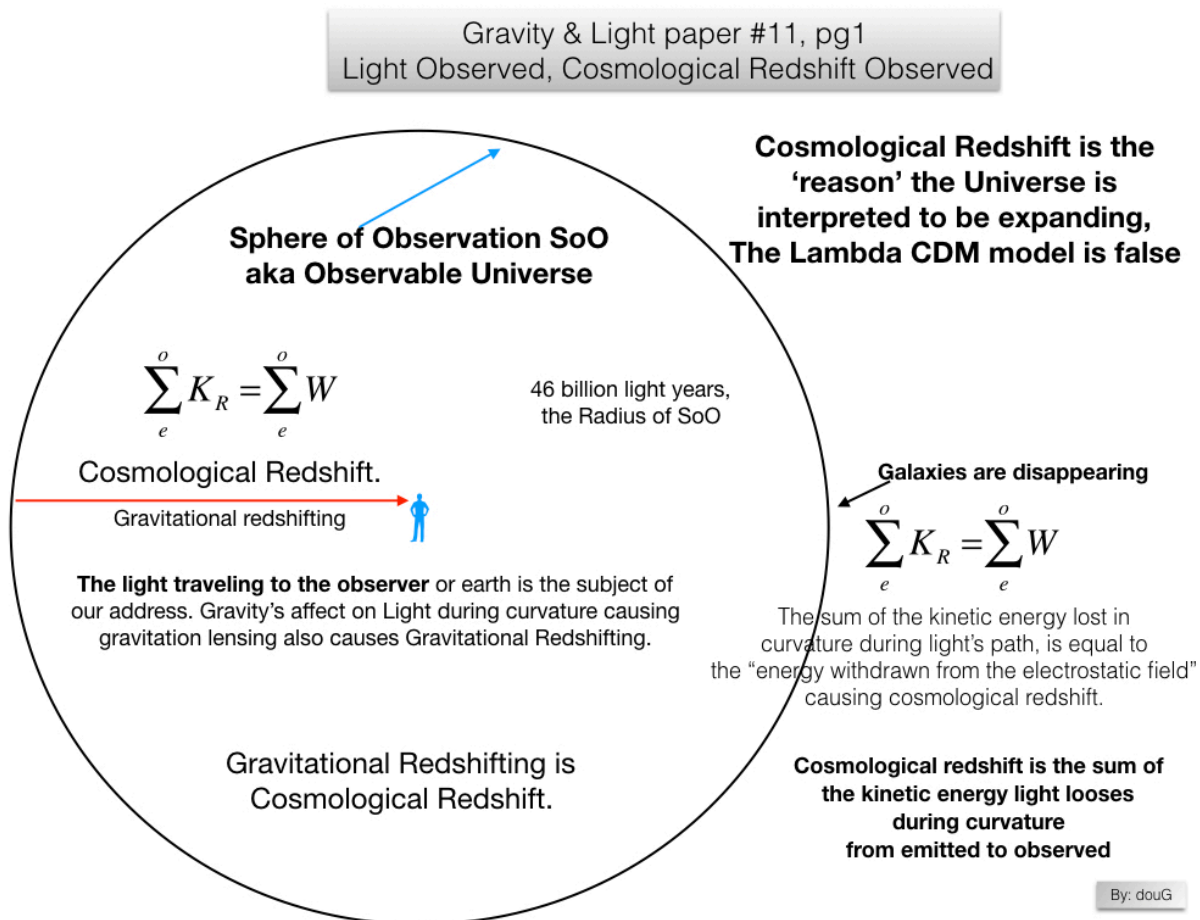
Gravity & Light paper #11, pg1
Light Observed, Cosmological Redshift Observed

Cosmological Redshift is the 'reason' the Universe is interpreted to be expanding, The Lambda CDM model is false

Sphere of Observation SoO
aka Observable Universe

$\sum_{e}^{o} K_R = \sum_{e}^{o} W$

46 billion light years, the Radius of SoO

Cosmological Redshift.

Gravitational redshifting

Galaxies are disappearing

$\sum_{e}^{o} K_R = \sum_{e}^{o} W$

**The light traveling to the observer** or earth is the subject of our address. Gravity's affect on Light during curvature causing gravitation lensing also causes Gravitational Redshifting.

The sum of the kinetic energy lost in curvature during light's path, is equal to the "energy withdrawn from the electrostatic field" causing cosmological redshift.

Gravitational Redshifting is Cosmological Redshift.

Cosmological redshift is the sum of the kinetic energy light looses during curvature from emitted to observed

By: douG